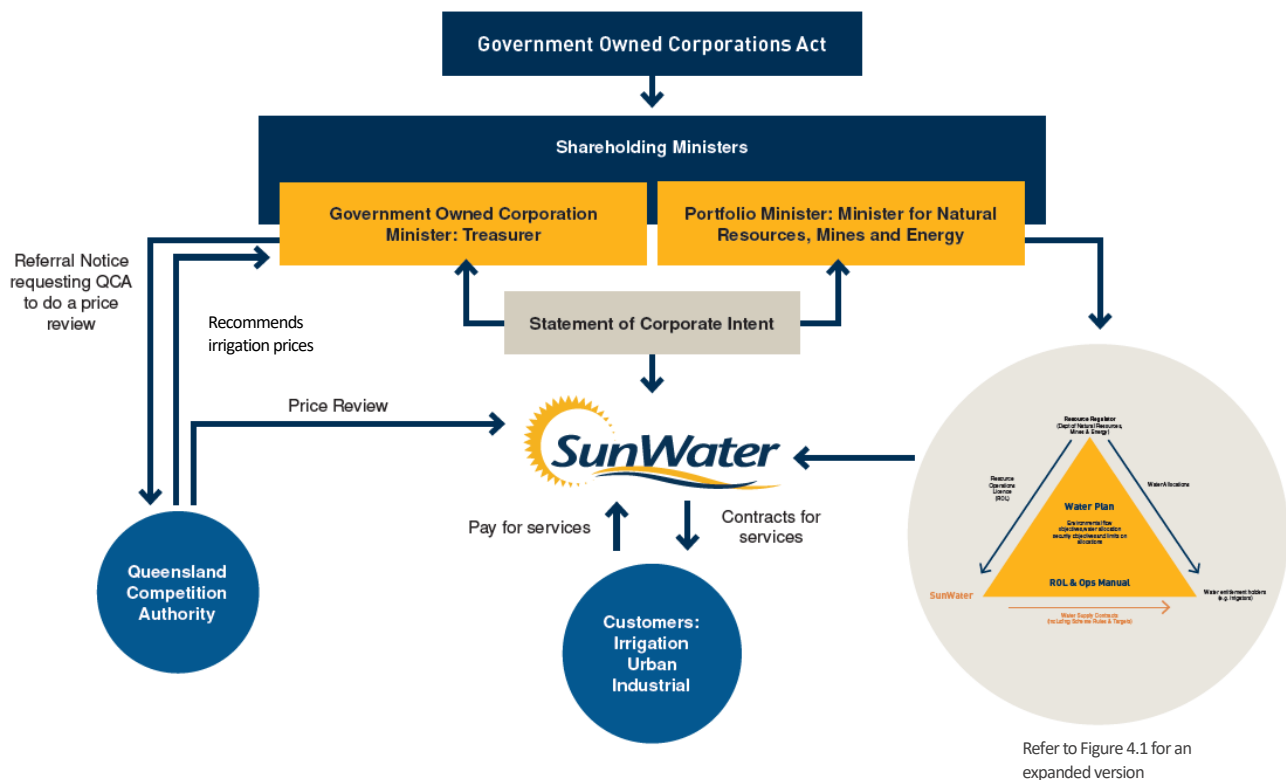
Government Owned Corporations Act

Shareholding Ministers

Government Owned Corporation Minister: Treasurer

Portfolio Minister: Minister for Natural Resources, Mines and Energy

Referral Notice requesting QCA to do a price review

Recommends irrigation prices

Statement of Corporate Intent

Price Review

SunWater

Resource Regulator (Dep't of Natural Resources, Mines & Energy)

Resource Operations Licence (ROL)

Water Allocations

Water Plan

Environmental flow objectives, water allocation security objectives and limits on allocations

ROL & Ops Manual

SunWater

Water entitlement holders (e.g. irrigators)

Water Supply Contracts (including Scheme Rules & Targets)

Pay for services

Contracts for services

Queensland Competition Authority

Customers: Irrigation Urban Industrial

Refer to Figure 4.1 for an expanded version